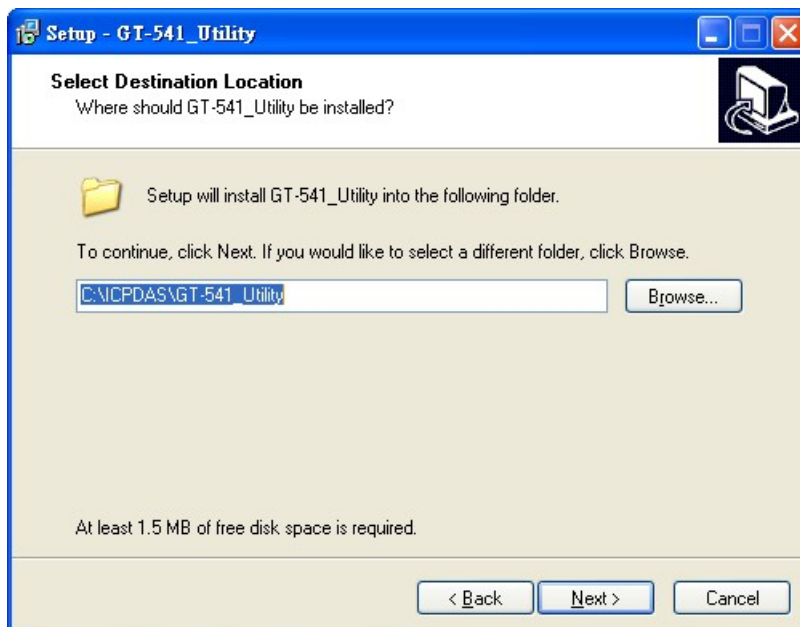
Setup - GT-541_Utility

Select Destination Location
Where should GT-541_Utility be installed?

Setup will install GT-541_Utility into the following folder.

To continue, click Next. If you would like to select a different folder, click Browse.

C:\ICPDAS\GT-541_Utility

Browse...

At least 1.5 MB of free disk space is required.

< Back

Next >

Cancel